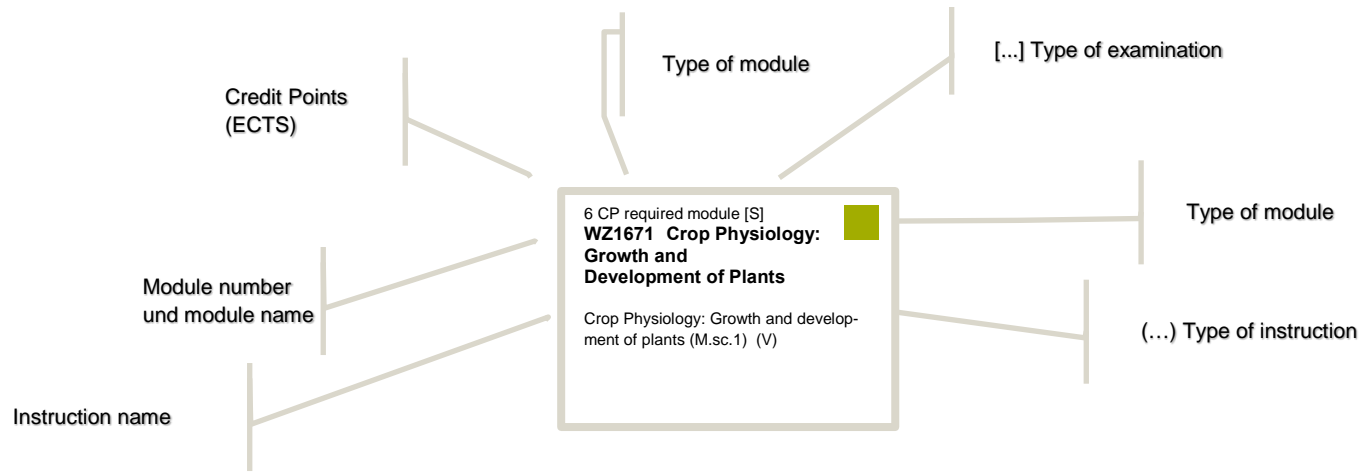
Type of module

[...] Type of examination

Credit Points (ECTS)

6 CP required module [S]
**WZ1671 Crop Physiology: Growth and Development of Plants**

Crop Physiology: Growth and development of plants (M.sc.1) (V)

Type of module

Module number und module name

(…) Type of instruction

Instruction name